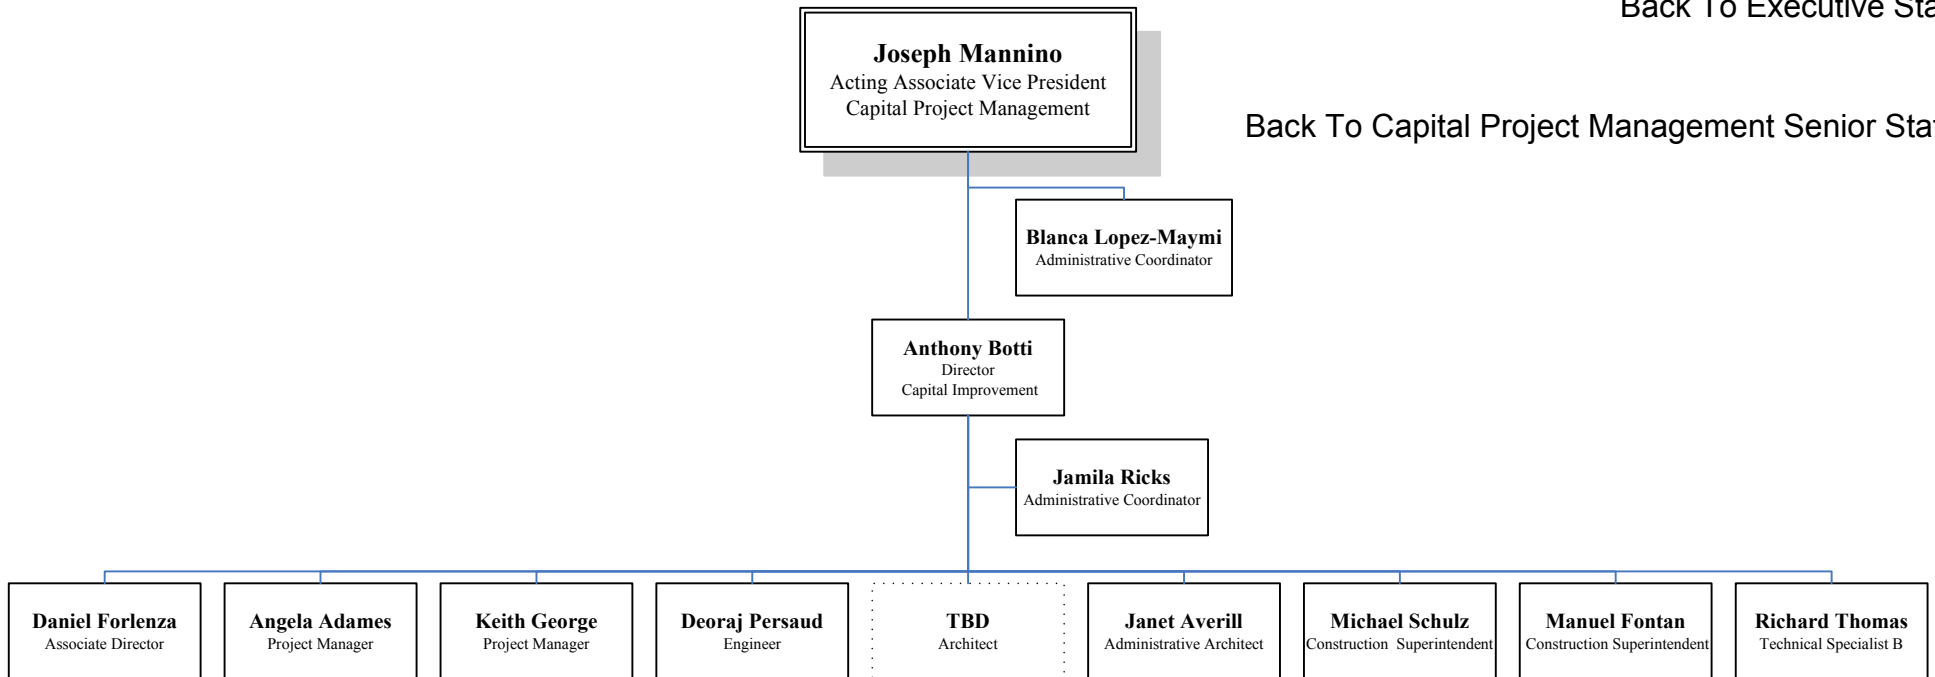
Back To Executive Sta

Joseph Mannino
Acting Associate Vice President
Capital Project Management

Back To Capital Project Management Senior Sta

Blanca Lopez-Maymi
Administrative Coordinator

Anthony Botti
Director
Capital Improvement

Jamila Ricks
Administrative Coordinator

Daniel Forlenza
Associate Director

Angela Adames
Project Manager

Keith George
Project Manager

Deoraj Persaud
Engineer

TBD
Architect

Janet Averill
Administrative Architect

Michael Schulz
Construction Superintendent

Manuel Fontan
Construction Superintendent

Richard Thomas
Technical Specialist B